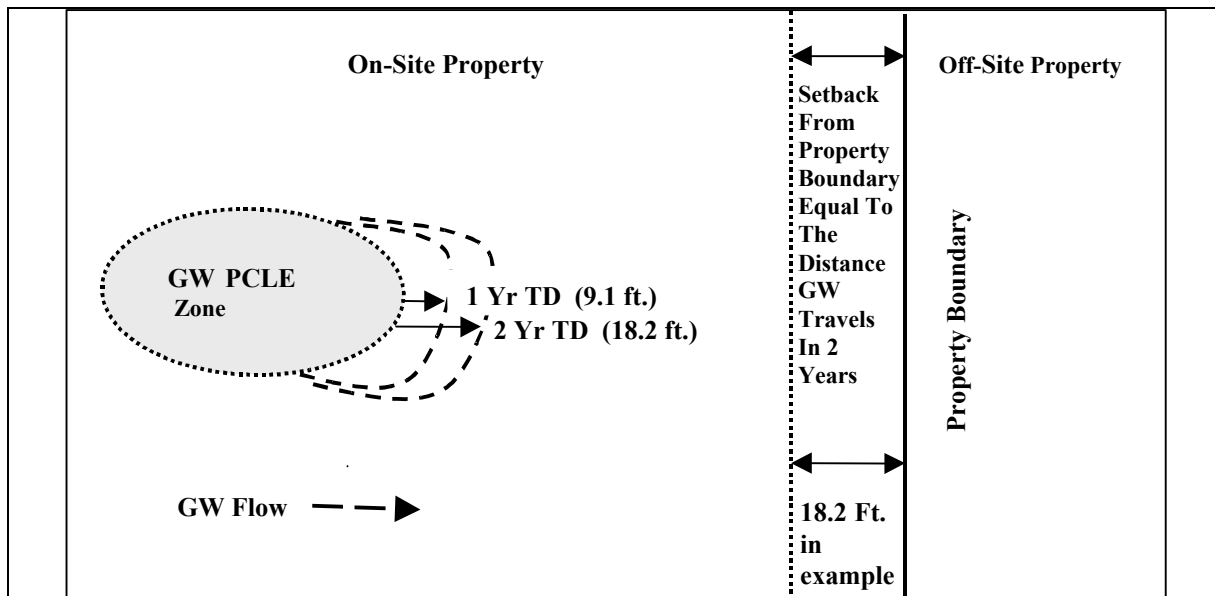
On-Site Property

Setback From Property Boundary Equal To The Distance GW Travels In 2 Years

Off-Site Property

GW PCLE Zone

1 Yr TD (9.1 ft.)

2 Yr TD (18.2 ft.)

Property Boundary

GW Flow

18.2 Ft. in example